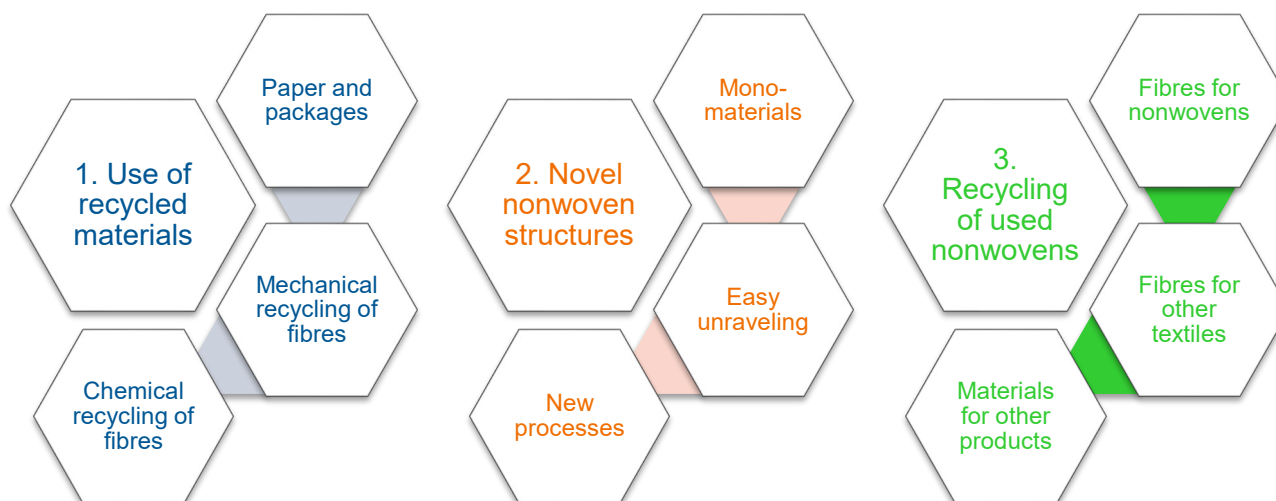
1. Use of recycled materials

Paper and packages

Mechanical recycling of fibres

Chemical recycling of fibres

2. Novel nonwoven structures

Mono-materials

Easy unraveling

New processes

3. Recycling of used nonwovens

Fibres for nonwovens

Fibres for other textiles

Materials for other products